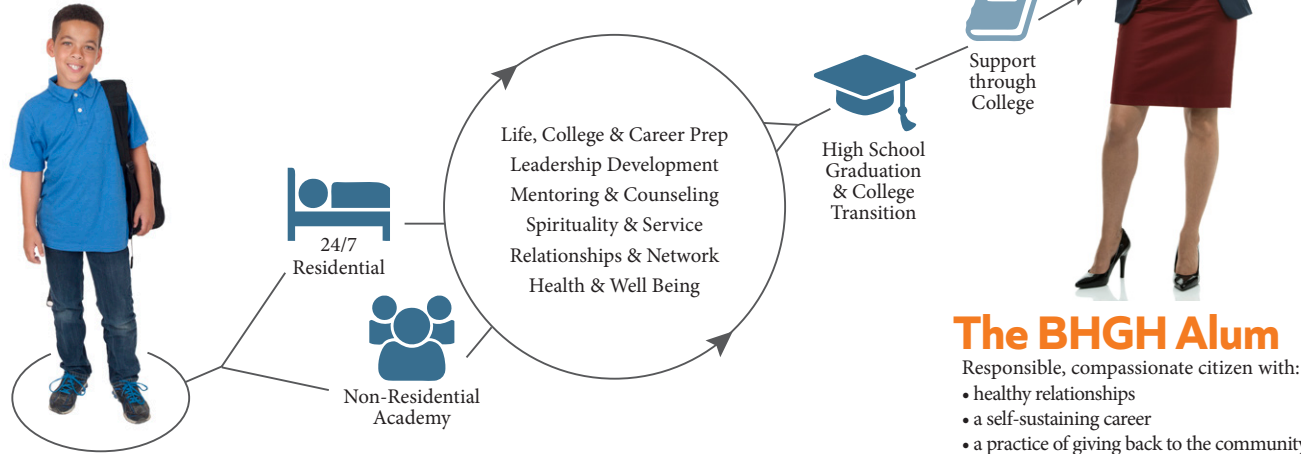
24/7
Residential

Non-Residential
Academy

Life, College & Career Prep
Leadership Development
Mentoring & Counseling
Spirituality & Service
Relationships & Network
Health & Well Being

High School
Graduation
& College
Transition

Support
through
College

The BHGH Alum

Responsible, compassionate citizen with:
• healthy relationships
• a self-sustaining career
• a practice of giving back to the communit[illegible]